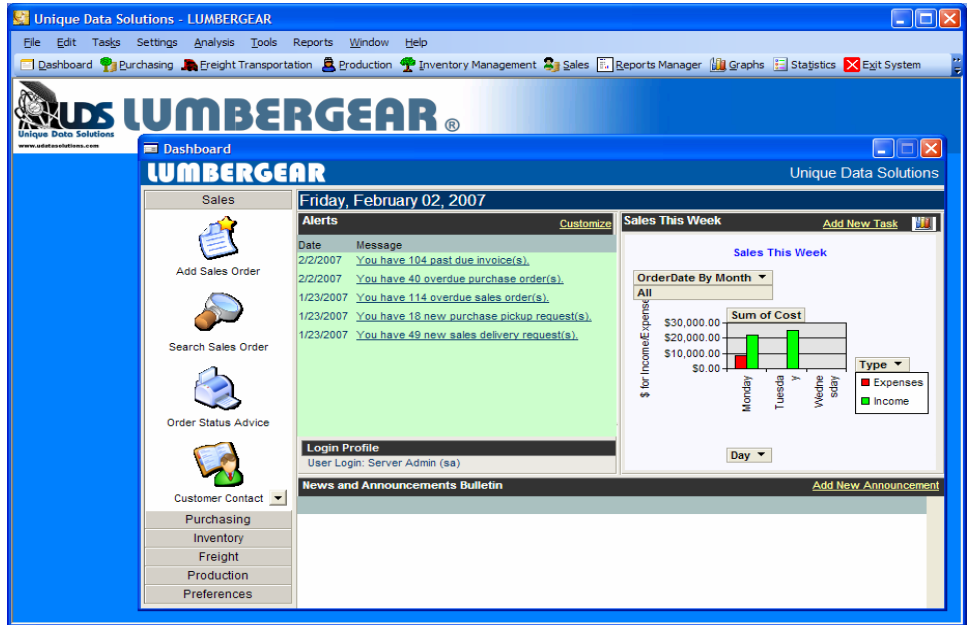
Unique Data Solutions - LUMBERGEAR

File Edit Tasks Settings Analysis Tools Reports Window Help

Dashboard Purchasing Freight Transportation Production Inventory Management Sales Reports Manager Graphs Statistics Exit System

UDS LUMBERGEAR®
Unique Data Solutions
www.udatasolutions.com

Dashboard

LUMBERGEAR
Unique Data Solutions

Sales

Add Sales Order

Search Sales Order

Order Status Advice

Customer Contact

Purchasing
Inventory
Freight
Production
Preferences

Friday, February 02, 2007

Alerts
Customize

| Date | Message |
|---|---|
| 2/2/2007 | You have 104 past due invoice(s). |
| 2/2/2007 | You have 40 overdue purchase order(s). |
| 1/23/2007 | You have 114 overdue sales order(s). |
| 1/23/2007 | You have 18 new purchase pickup request(s). |
| 1/23/2007 | You have 49 new sales delivery request(s). |

Login Profile
User Login: Server Admin (sa)

Sales This Week
Add New Task

Sales This Week

OrderDate By Month
All

Sum of Cost

$ for Income/Expense

$30,000.00
$20,000.00
$10,000.00
$0.00

Monday
Tuesday
Wednesday

Type
Expenses
Income

Day

News and Announcements Bulletin
Add New Announcement